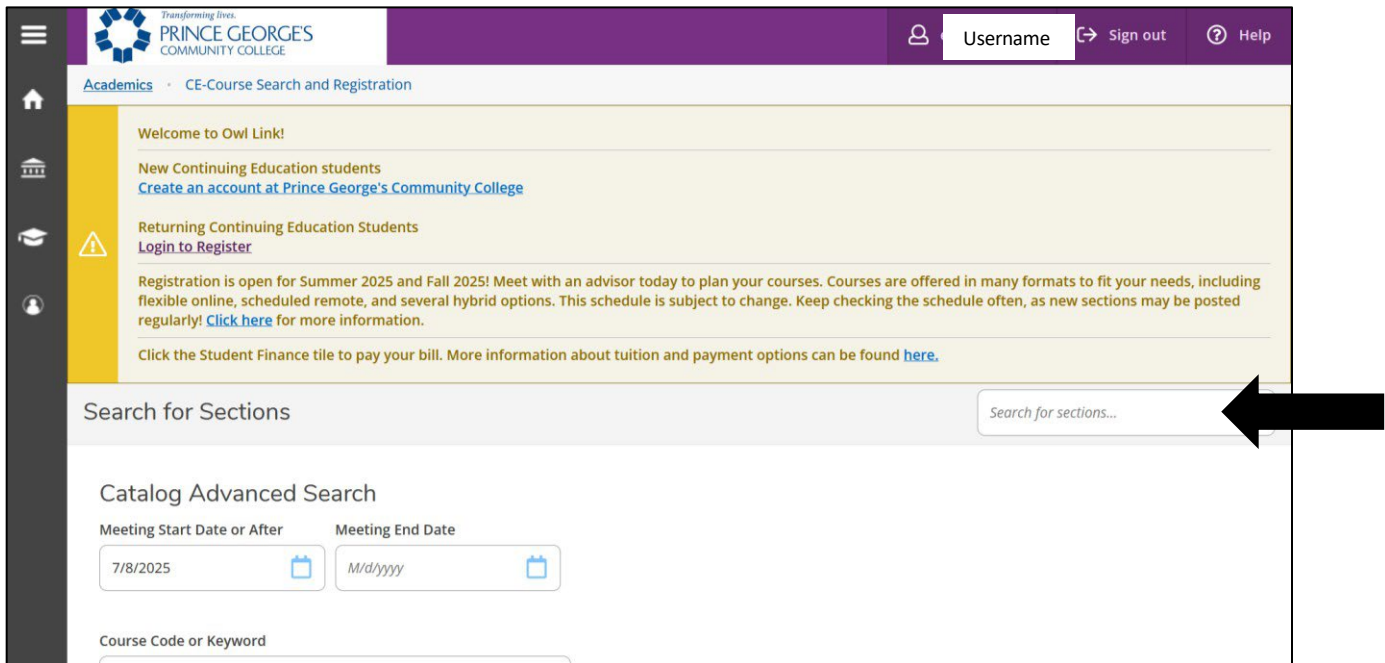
Transforming lives.
PRINCE GEORGE'S
COMMUNITY COLLEGE

Username
Sign out
Help

Academics • CE-Course Search and Registration

Welcome to Owl Link!

New Continuing Education students
Create an account at Prince George's Community College

Returning Continuing Education Students
Login to Register

Registration is open for Summer 2025 and Fall 2025! Meet with an advisor today to plan your courses. Courses are offered in many formats to fit your needs, including flexible online, scheduled remote, and several hybrid options. This schedule is subject to change. Keep checking the schedule often, as new sections may be posted regularly! Click here for more information.

Click the Student Finance tile to pay your bill. More information about tuition and payment options can be found here.

Search for Sections

Search for sections...

Catalog Advanced Search

Meeting Start Date or After
7/8/2025

Meeting End Date
M/d/yyyy

Course Code or Keyword